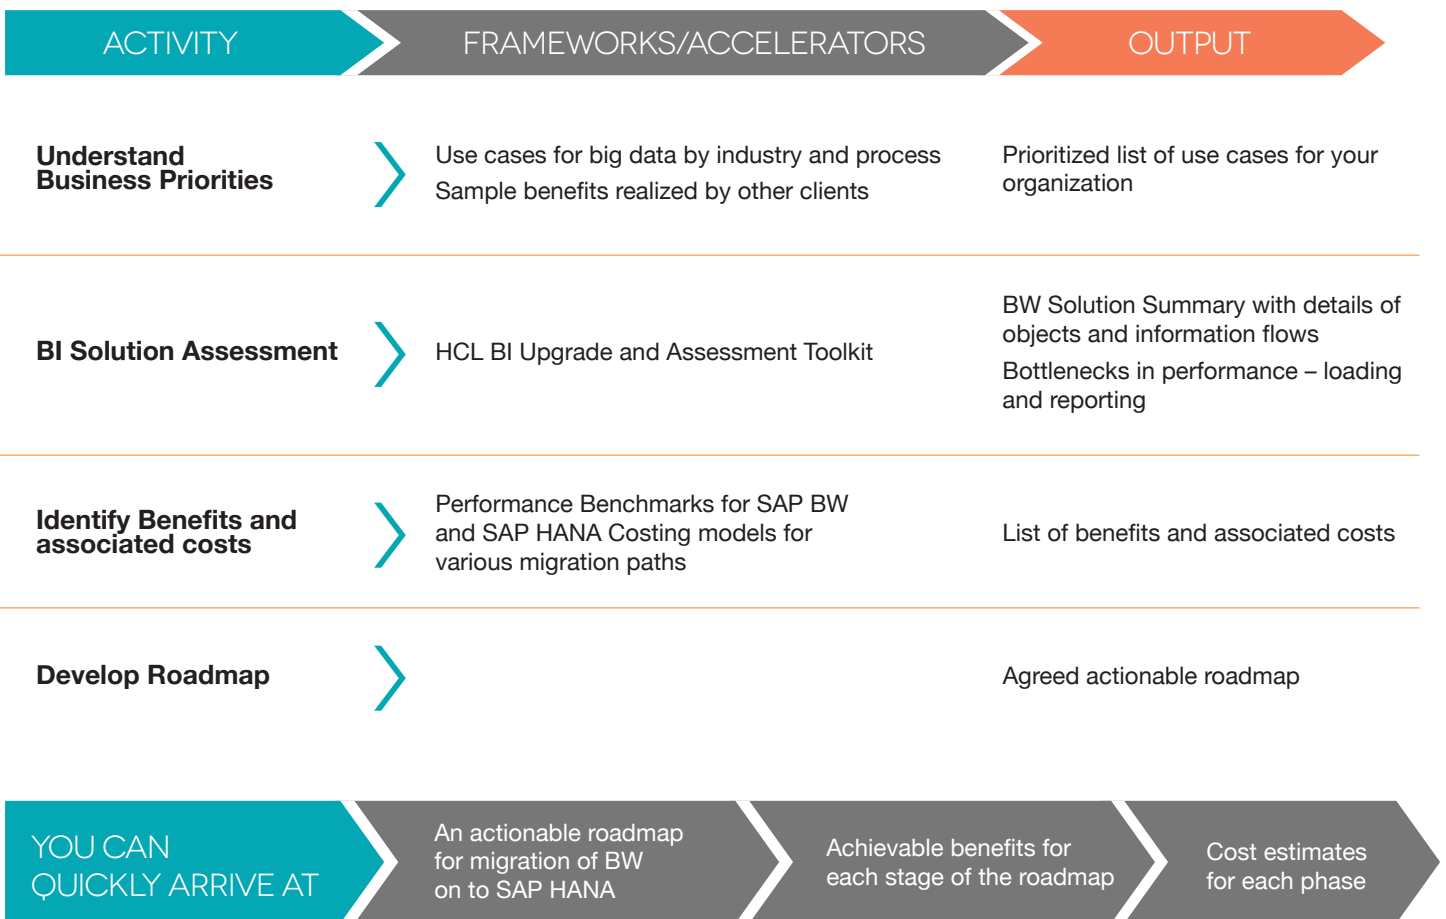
ACTIVITY

FRAMEWORKS/ACCELERATORS

OUTPUT

Understand Business Priorities

Use cases for big data by industry and process

Sample benefits realized by other clients

Prioritized list of use cases for your organization

BI Solution Assessment

HCL BI Upgrade and Assessment Toolkit

BW Solution Summary with details of objects and information flows

Bottlenecks in performance – loading and reporting

Identify Benefits and associated costs

Performance Benchmarks for SAP BW and SAP HANA Costing models for various migration paths

List of benefits and associated costs

Develop Roadmap

Agreed actionable roadmap

YOU CAN QUICKLY ARRIVE AT

An actionable roadmap for migration of BW on to SAP HANA

Achievable benefits for each stage of the roadmap

Cost estimates for each phase